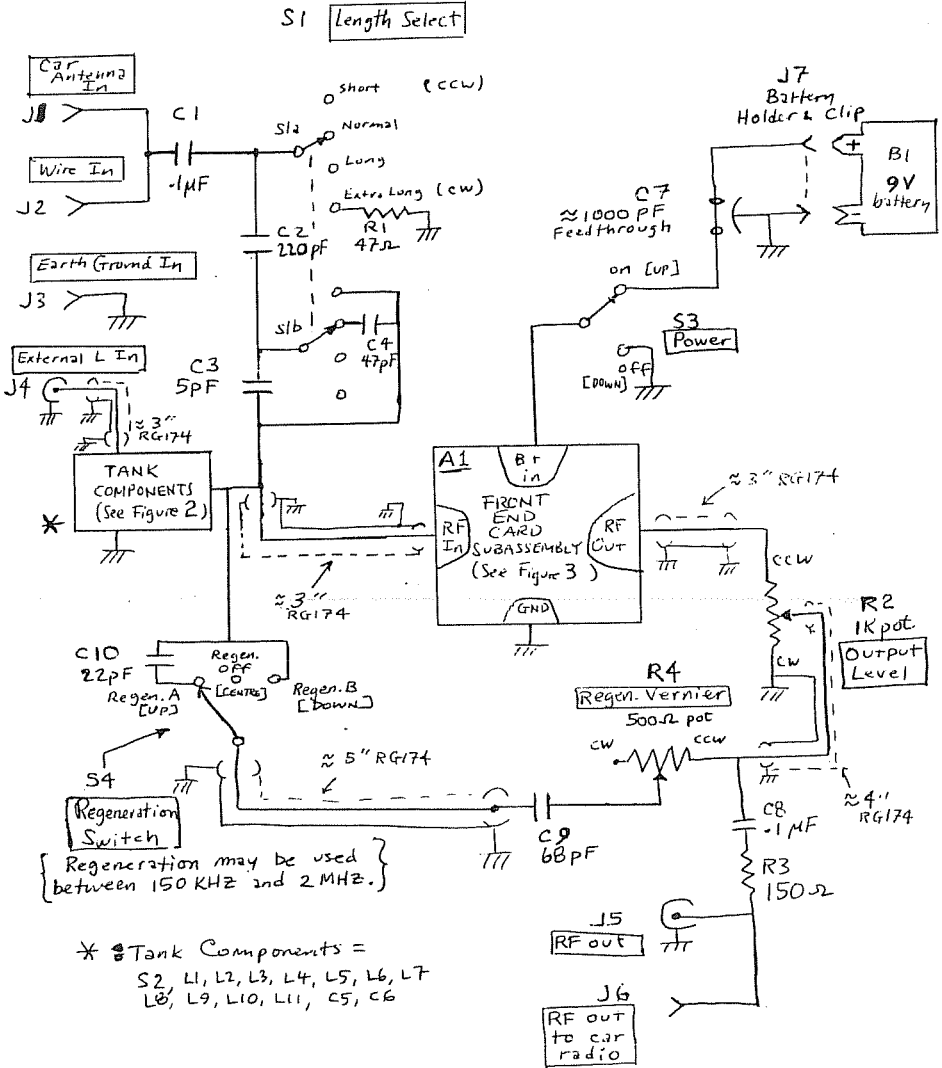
S1 Length Select

Car Antenna In

J1

Wire In

J2

C1

.1μF

Short (CCW)

S1a

Normal

Long

Extra Long (CW)

R1

47Ω

C2

220pF

J7

Battery Holder & Clip

+

-

B1

9V battery

C7

≈1000 PF Feedthrough

Earth Ground In

J3

S1b

C4

47pF

on [UP]

S3

Power

off [DOWN]

External L In

J4

C3

5pF

≈3" RG174

TANK COMPONENTS (See Figure 2)

*

A1

B+ in

RF In

FRONT END CARD SUBASSEMBLY (See Figure 3)

RF Out

GND

≈3" RG174

≈3" RG174

CCW

CW

R2

1K pot.

Output Level

C10

22pF

Regen. Off [CENTRE]

Regen. A [UP]

Regen. B [DOWN]

R4

Regen. Vernier

500Ω pot

CW

CCW

≈5" RG174

≈4" RG174

S4

Regeneration Switch

C9

68pF

C8

.1MF

R3

150Ω

Regeneration may be used between 150 KHZ and 2 MHZ.

J5

RF out

J6

RF out to car radio

* Tank Components =
S2, L1, L2, L3, L4, L5, L6, L7
L8, L9, L10, L11, C5, C6